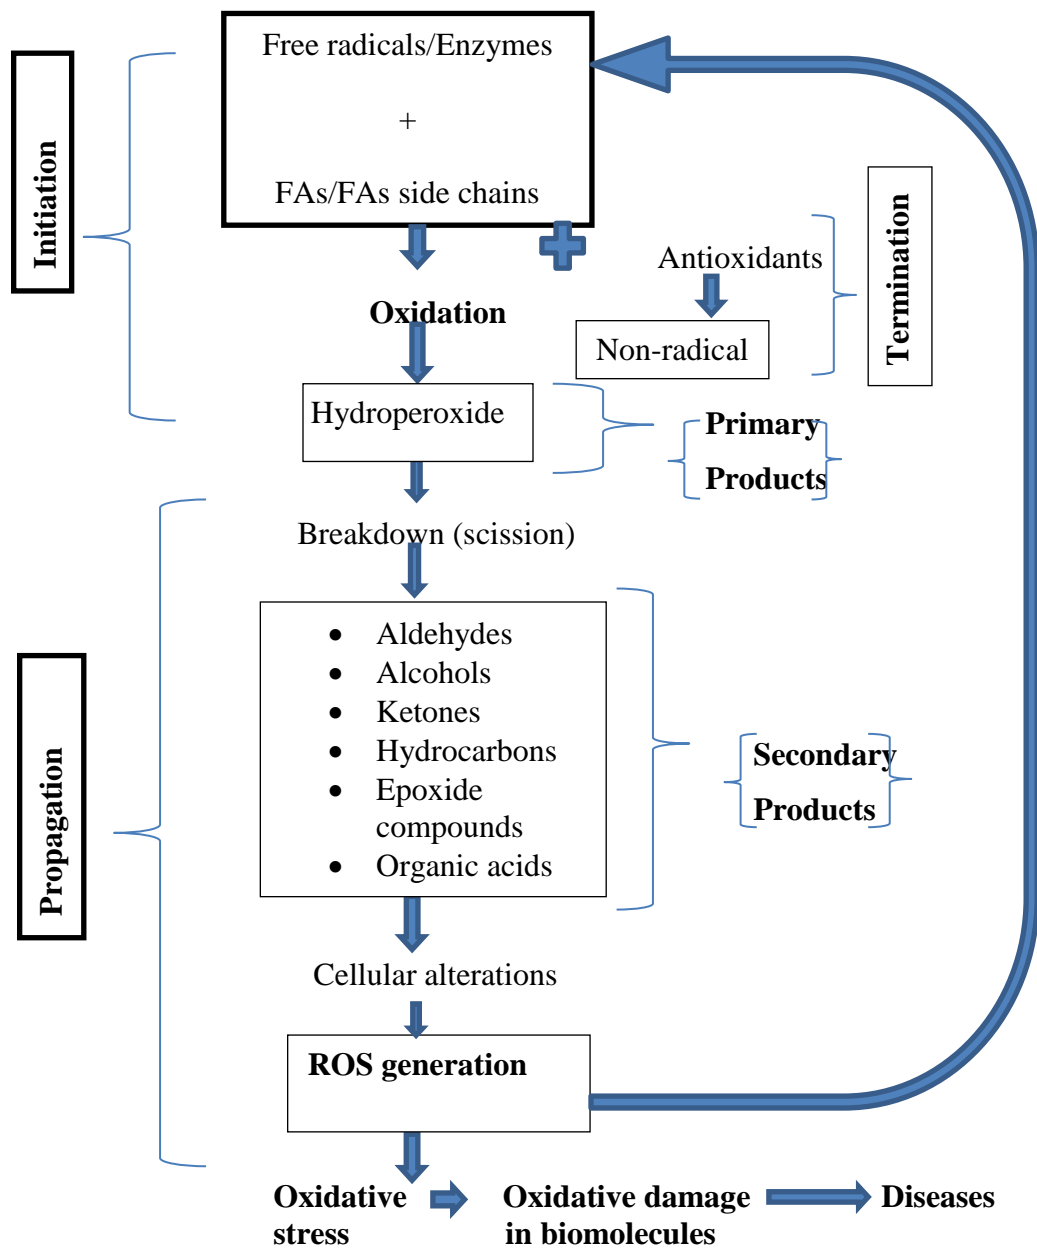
Initiation

Free radicals/Enzymes

+

FAs/FAs side chains

Oxidation

Antioxidants

Non-radical

Termination

Hydroperoxide

Primary Products

Breakdown (scission)

Propagation

- Aldehydes
- Alcohols
- Ketones
- Hydrocarbons
- Epoxide compounds
- Organic acids

Secondary Products

Cellular alterations

ROS generation

Oxidative stress

Oxidative damage in biomolecules

Diseases